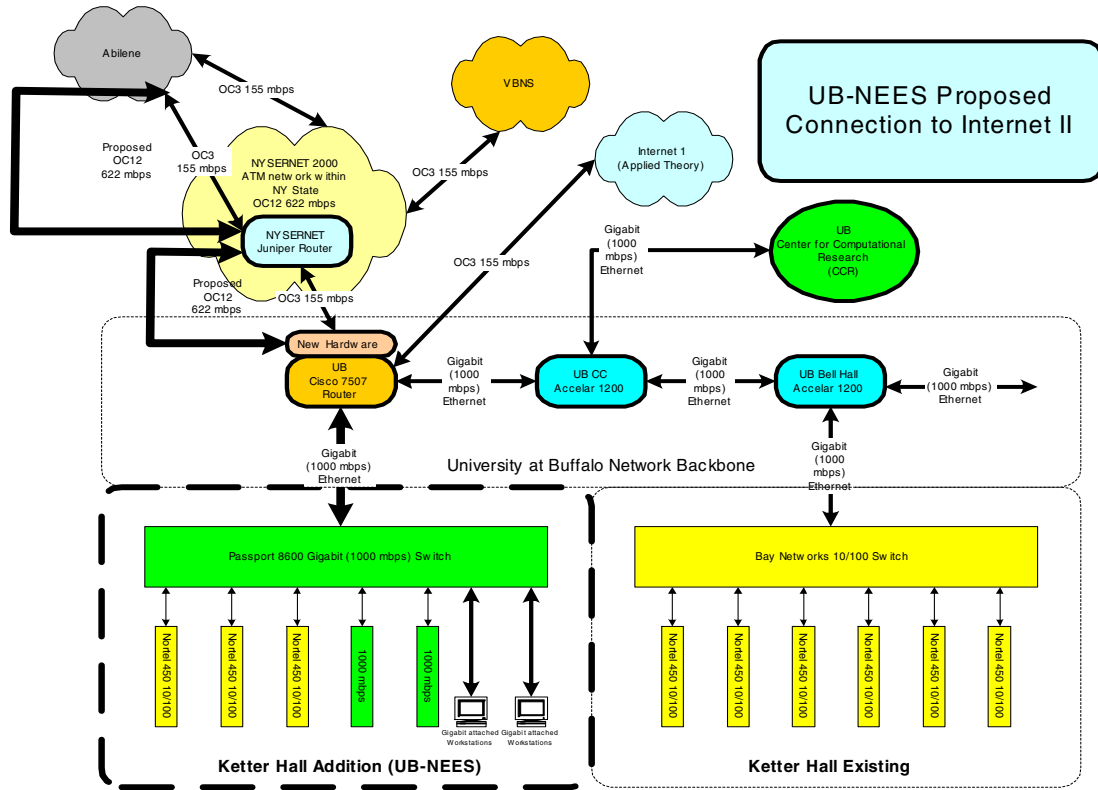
Abilene

OC3 155 mbps

VBNS

UB-NEES Proposed Connection to Internet II

Proposed OC12 622 mbps

OC3 155 mbps

NYSERNET 2000 ATM netw ork w ithin NY State OC12 622 mbps

OC3 155 mbps

Internet 1 (Applied Theory)

NYSERNET Juniper Router

Gigabit (1000 mbps) Ethernet

UB Center for Computational Research (CCR)

OC3 155 mbps

Proposed OC12 622 mbps

OC3 155 mbps

New Hardw are

UB Cisco 7507 Router

Gigabit (1000 mbps) Ethernet

UB CC Accelar 1200

Gigabit (1000 mbps) Ethernet

UB Bell Hall Accelar 1200

Gigabit (1000 mbps) Ethernet

Gigabit (1000 mbps) Ethernet

University at Buffalo Network Backbone

Gigabit (1000 mbps) Ethernet

Passport 8600 Gigabit (1000 mbps) Switch

Nortel 450 10/100

Nortel 450 10/100

Nortel 450 10/100

1000 mbps

1000 mbps

Gigabit attached Workstations

Gigabit attached Workstations

Ketter Hall Addition (UB-NEES)

Bay Networks 10/100 Switch

Nortel 450 10/100

Nortel 450 10/100

Nortel 450 10/100

Nortel 450 10/100

Nortel 450 10/100

Nortel 450 10/100

Ketter Hall Existing